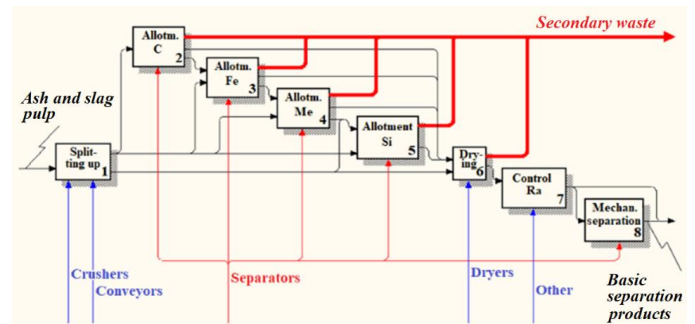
Secondary waste

Allotm. C 2

Allotm. Fe 3

Allotm. Me 4

Allotment Si 5

Ash and slag pulp

Splitting up 1

Drying 6

Control Ra 7

Mechan. separation 8

Crushers

Conveyors

Separators

Dryers

Other

Basic separation products